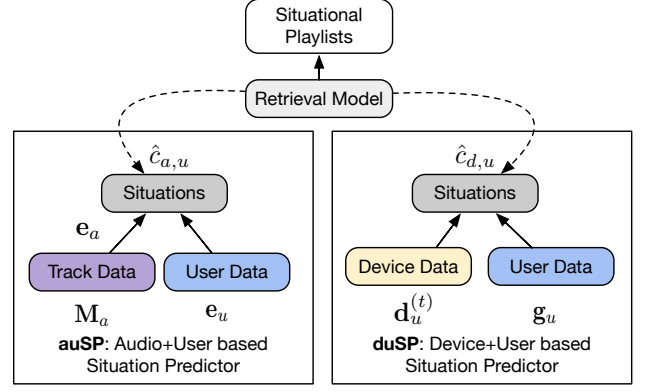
Situational Playlists

Retrieval Model

$\hat{c}_{a,u}$

Situations

$\mathbf{e}_a$

Track Data

User Data

$\mathbf{M}_a$

$\mathbf{e}_u$

**auSP**: Audio+User based Situation Predictor

$\hat{c}_{d,u}$

Situations

Device Data

User Data

$\mathbf{d}_u^{(t)}$

$\mathbf{g}_u$

**duSP**: Device+User based Situation Predictor